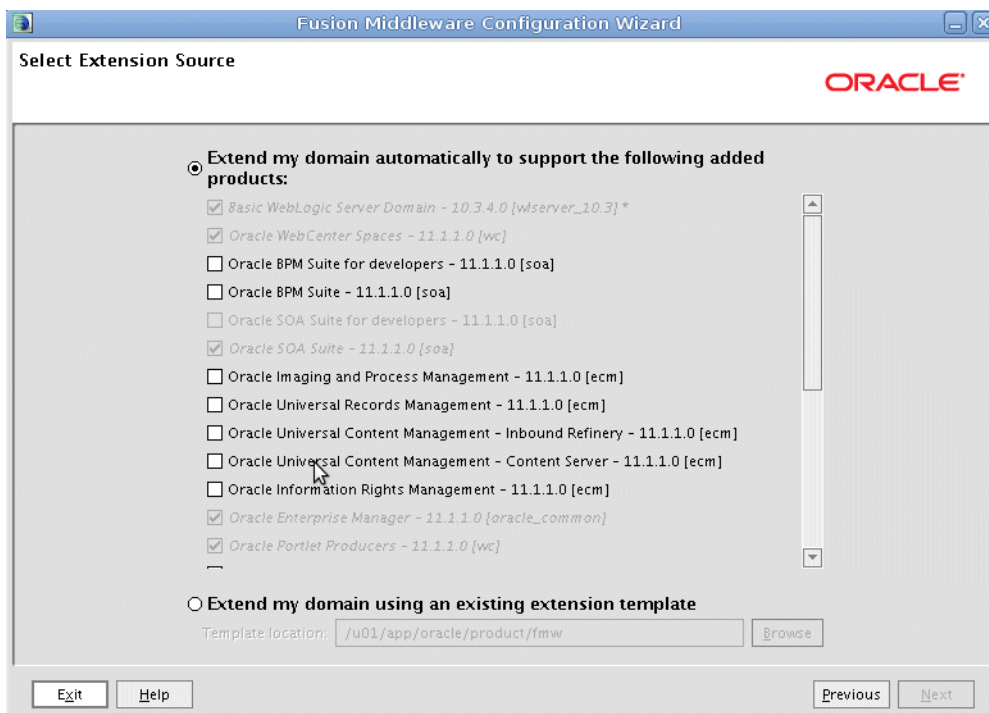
Fusion Middleware Configuration Wizard

Select Extension Source

ORACLE

Extend my domain automatically to support the following added products:

Basic WebLogic Server Domain - 10.3.4.0 [wlserver_10.3] *
Oracle WebCenter Spaces - 11.1.1.0 [wc]
Oracle BPM Suite for developers - 11.1.1.0 [soa]
Oracle BPM Suite - 11.1.1.0 [soa]
Oracle SOA Suite for developers - 11.1.1.0 [soa]
Oracle SOA Suite - 11.1.1.0 [soa]
Oracle Imaging and Process Management - 11.1.1.0 [ecm]
Oracle Universal Records Management - 11.1.1.0 [ecm]
Oracle Universal Content Management - Inbound Refinery - 11.1.1.0 [ecm]
Oracle Universal Content Management - Content Server - 11.1.1.0 [ecm]
Oracle Information Rights Management - 11.1.1.0 [ecm]
Oracle Enterprise Manager - 11.1.1.0 [oracle_common]
Oracle Portlet Producers - 11.1.1.0 [wc]

Extend my domain using an existing extension template

Template location: /u01/app/oracle/product/fmw Browse

Exit Help Previous Next